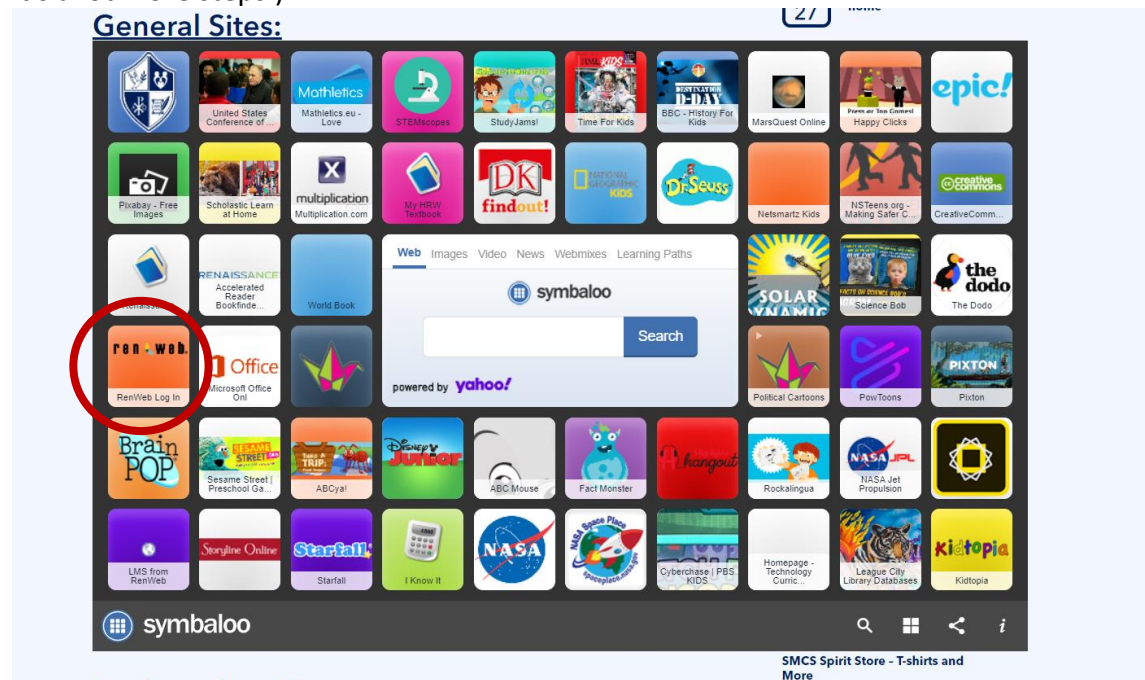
General Sites:

27

United States Conference of ...

Mathletics

Mathletics.eu - Love

STEMscopes

StudyJams!

TIME FOR KIDS

Time For Kids

DESTINATION D-DAY

BBC - History For Kids

MarsQuest Online

Happy Clicks

epic!

Pixabay - Free Images

Scholastic Learn at Home

multiplication

Multiplication.com

My HRW Textbook

DK findout!

NATIONAL GEOGRAPHIC KIDS

Dr. Seuss

Netsmartz Kids

NSTeens.org - Making Safer C...

creative commons

CreativeComm...

RENAISSANCE

Accelerated Reader Bookfinde...

World Book

Web Images Video News Webmixes Learning Paths

symbaloo

Search

powered by yahoo!

SOLAR

Science Bob

the dodo

The Dodo

renweb

RenWeb Log In

Office

Microsoft Office Onl

Political Cartoons

PowToons

PIXTON

Pixton

BrainPOP

SESAME STREET

Sesame Street | Preschool Ga...

ABCya!

Disney Junior

ABC Mouse

Fact Monster

hangout

Rockalingua

NASA JPL

NASA Jet Propulsion

LMS from RenWeb

Storyline Online

Starfall

Starfall

I Know It

NASA

NASA Space Place

Cyberchase | PBS KIDS

Homepage - Technology Curric...

League City Library Databases

Kidtopia

Kidtopia

symbaloo

i

SMCS Spirit Store - T-shirts and More